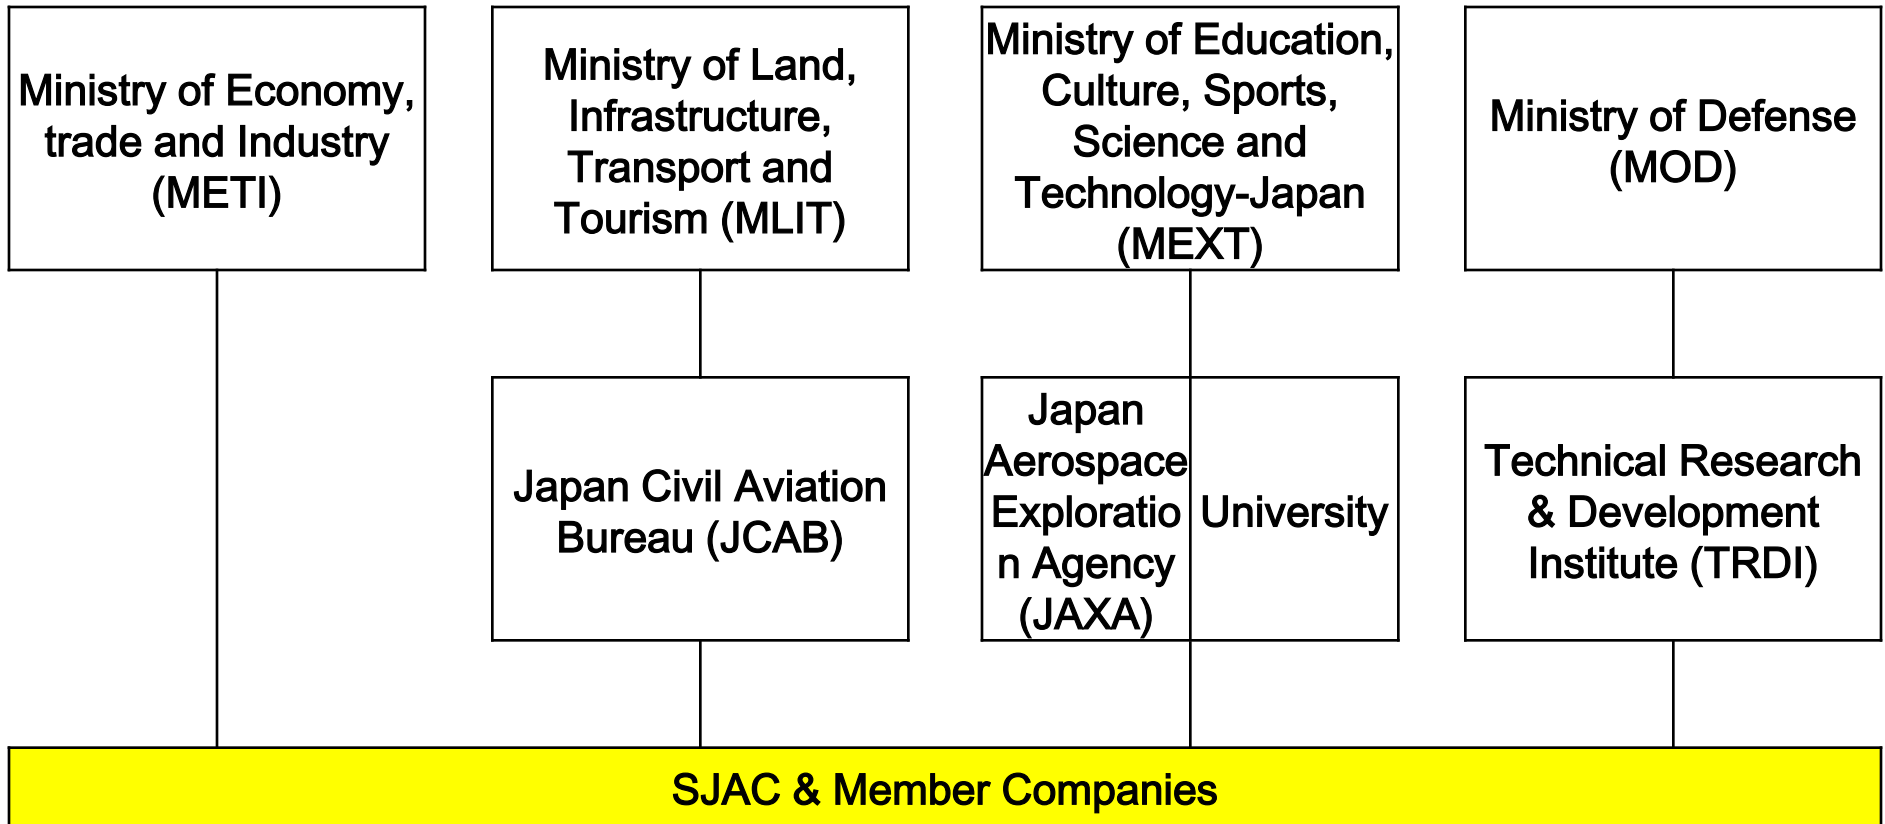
Ministry of Economy, trade and Industry (METI)

Ministry of Land, Infrastructure, Transport and Tourism (MLIT)

Ministry of Education, Culture, Sports, Science and Technology-Japan (MEXT)

Ministry of Defense (MOD)

Japan Civil Aviation Bureau (JCAB)

Japan Aerospace Exploration Agency (JAXA)

University

Technical Research & Development Institute (TRDI)

SJAC & Member Companies